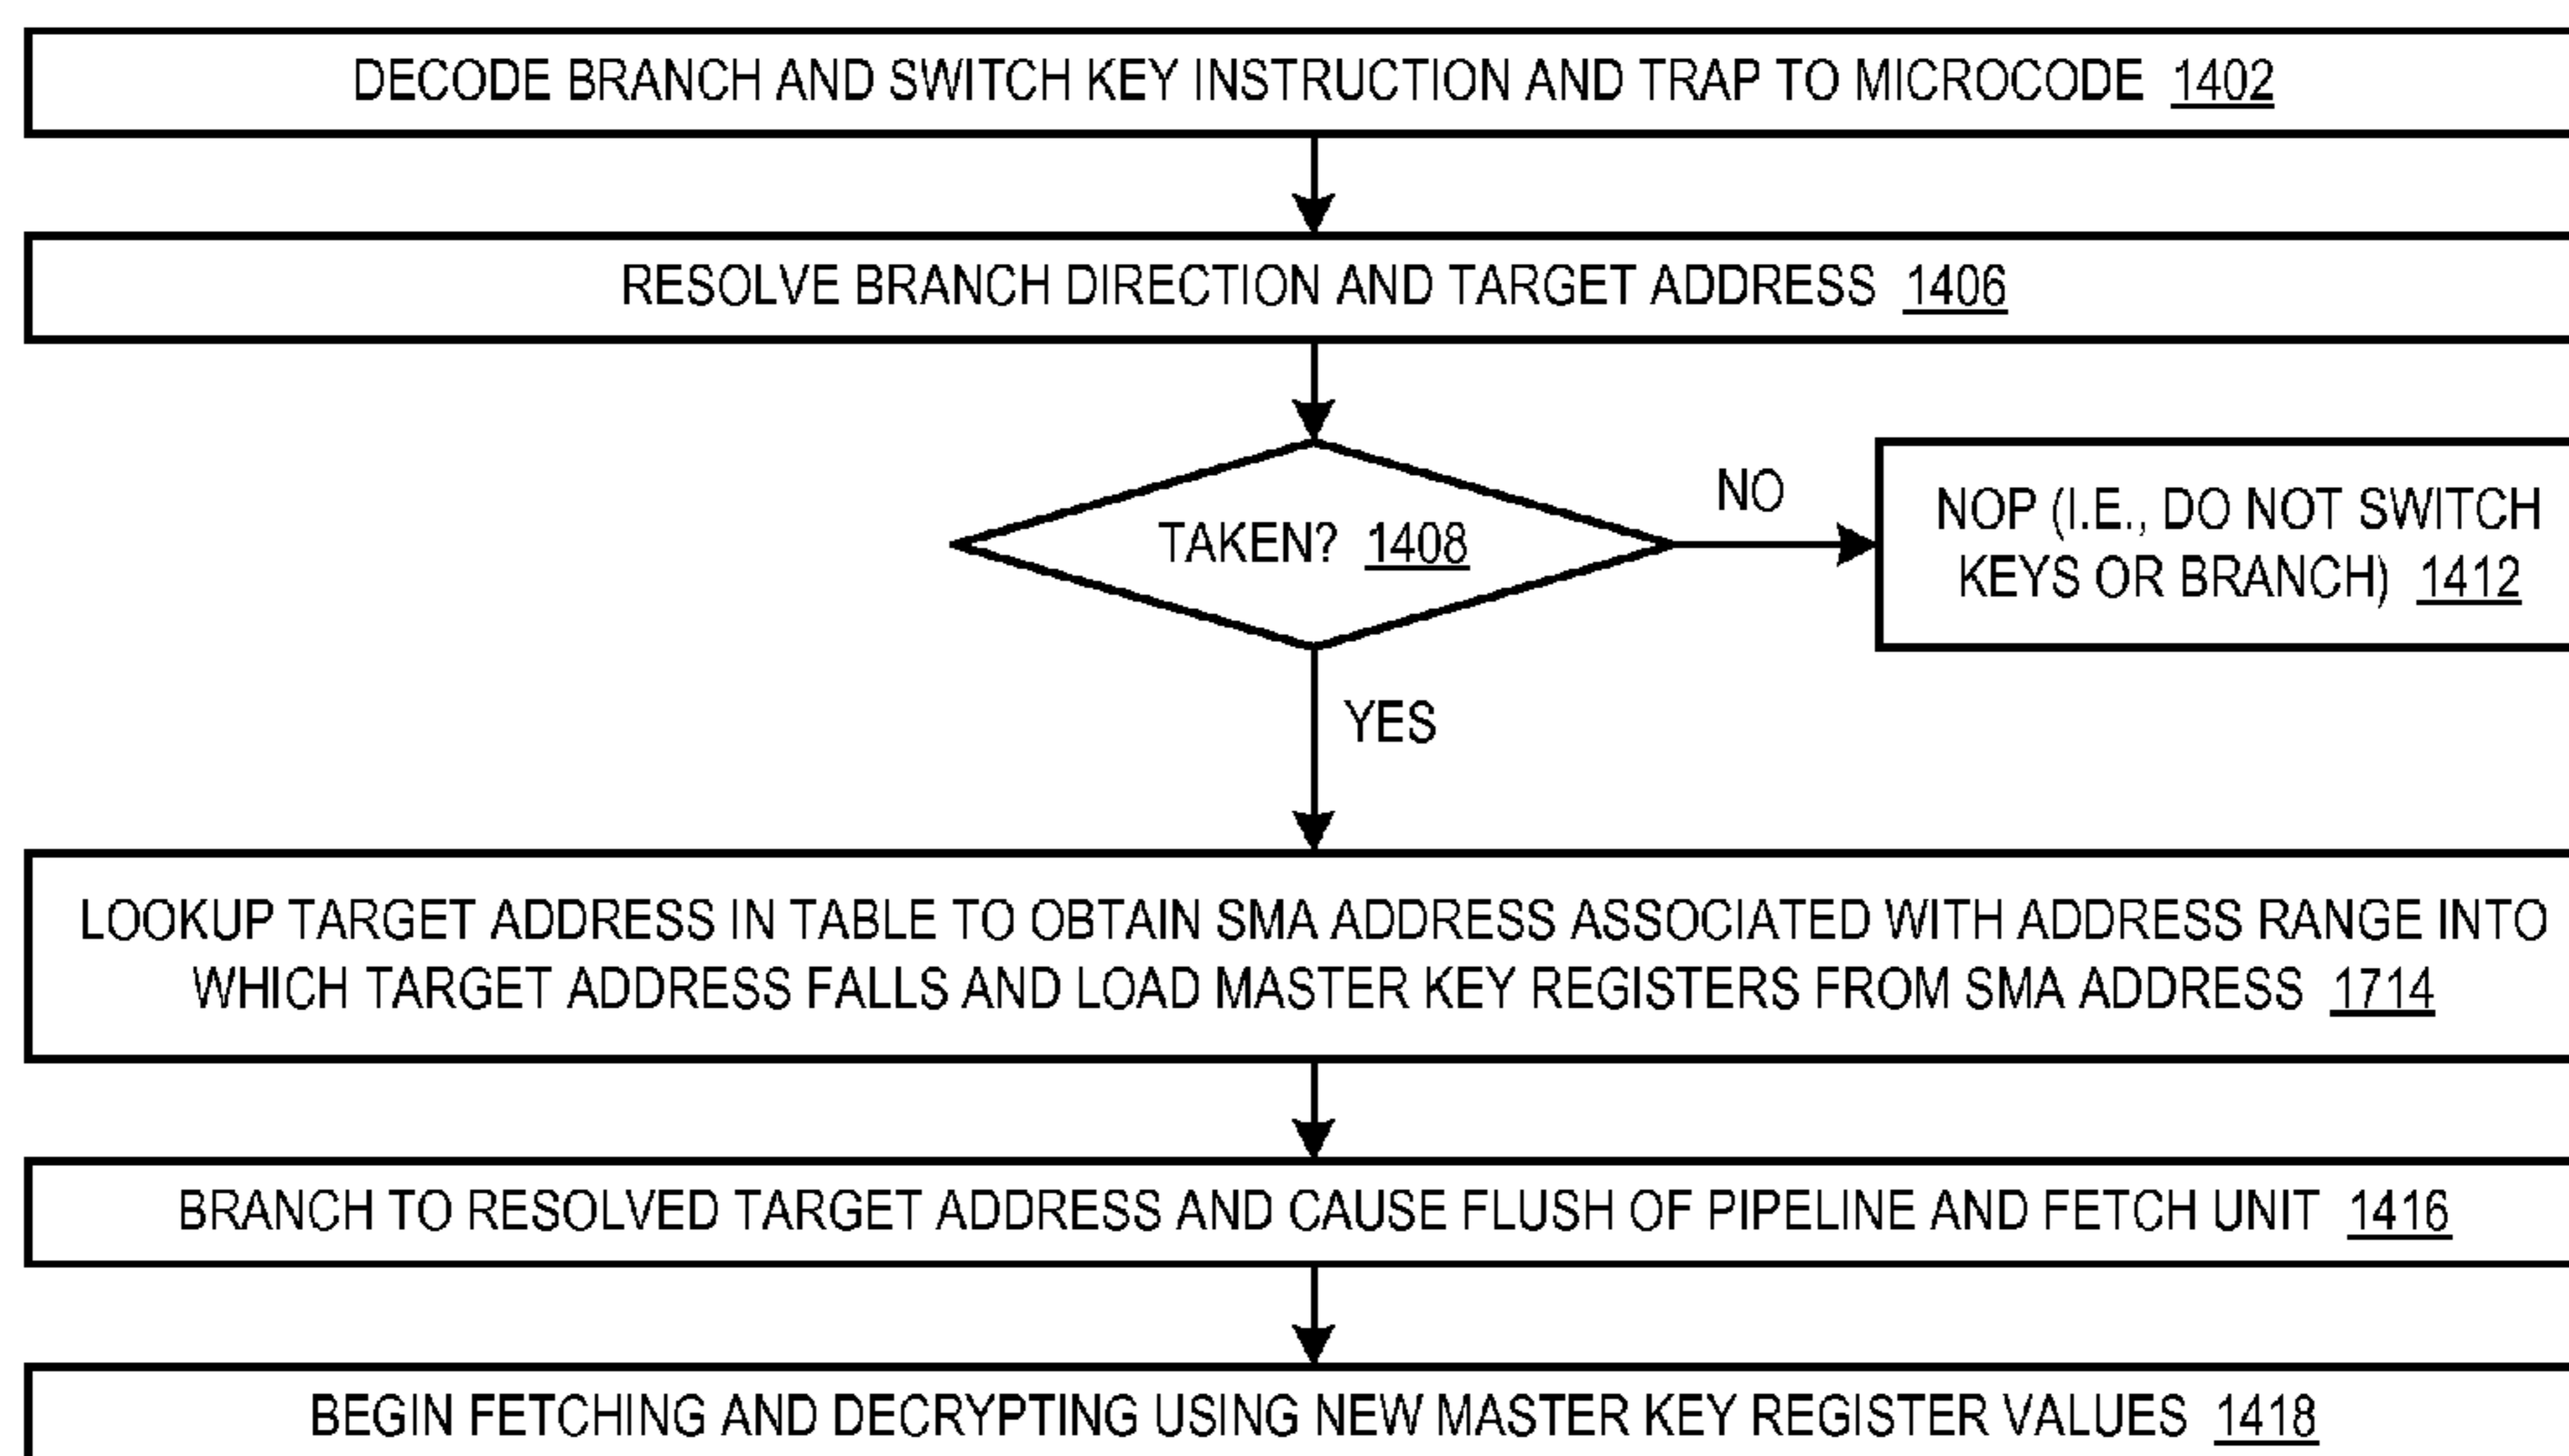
DECODE BRANCH AND SWITCH KEY INSTRUCTION AND TRAP TO MICROCODE 1402

RESOLVE BRANCH DIRECTION AND TARGET ADDRESS 1406

TAKEN? 1408

NO

NOP (I.E., DO NOT SWITCH KEYS OR BRANCH) 1412

YES

LOOKUP TARGET ADDRESS IN TABLE TO OBTAIN SMA ADDRESS ASSOCIATED WITH ADDRESS RANGE INTO WHICH TARGET ADDRESS FALLS AND LOAD MASTER KEY REGISTERS FROM SMA ADDRESS 1714

BRANCH TO RESOLVED TARGET ADDRESS AND CAUSE FLUSH OF PIPELINE AND FETCH UNIT 1416

BEGIN FETCHING AND DECRYPTING USING NEW MASTER KEY REGISTER VALUES 1418